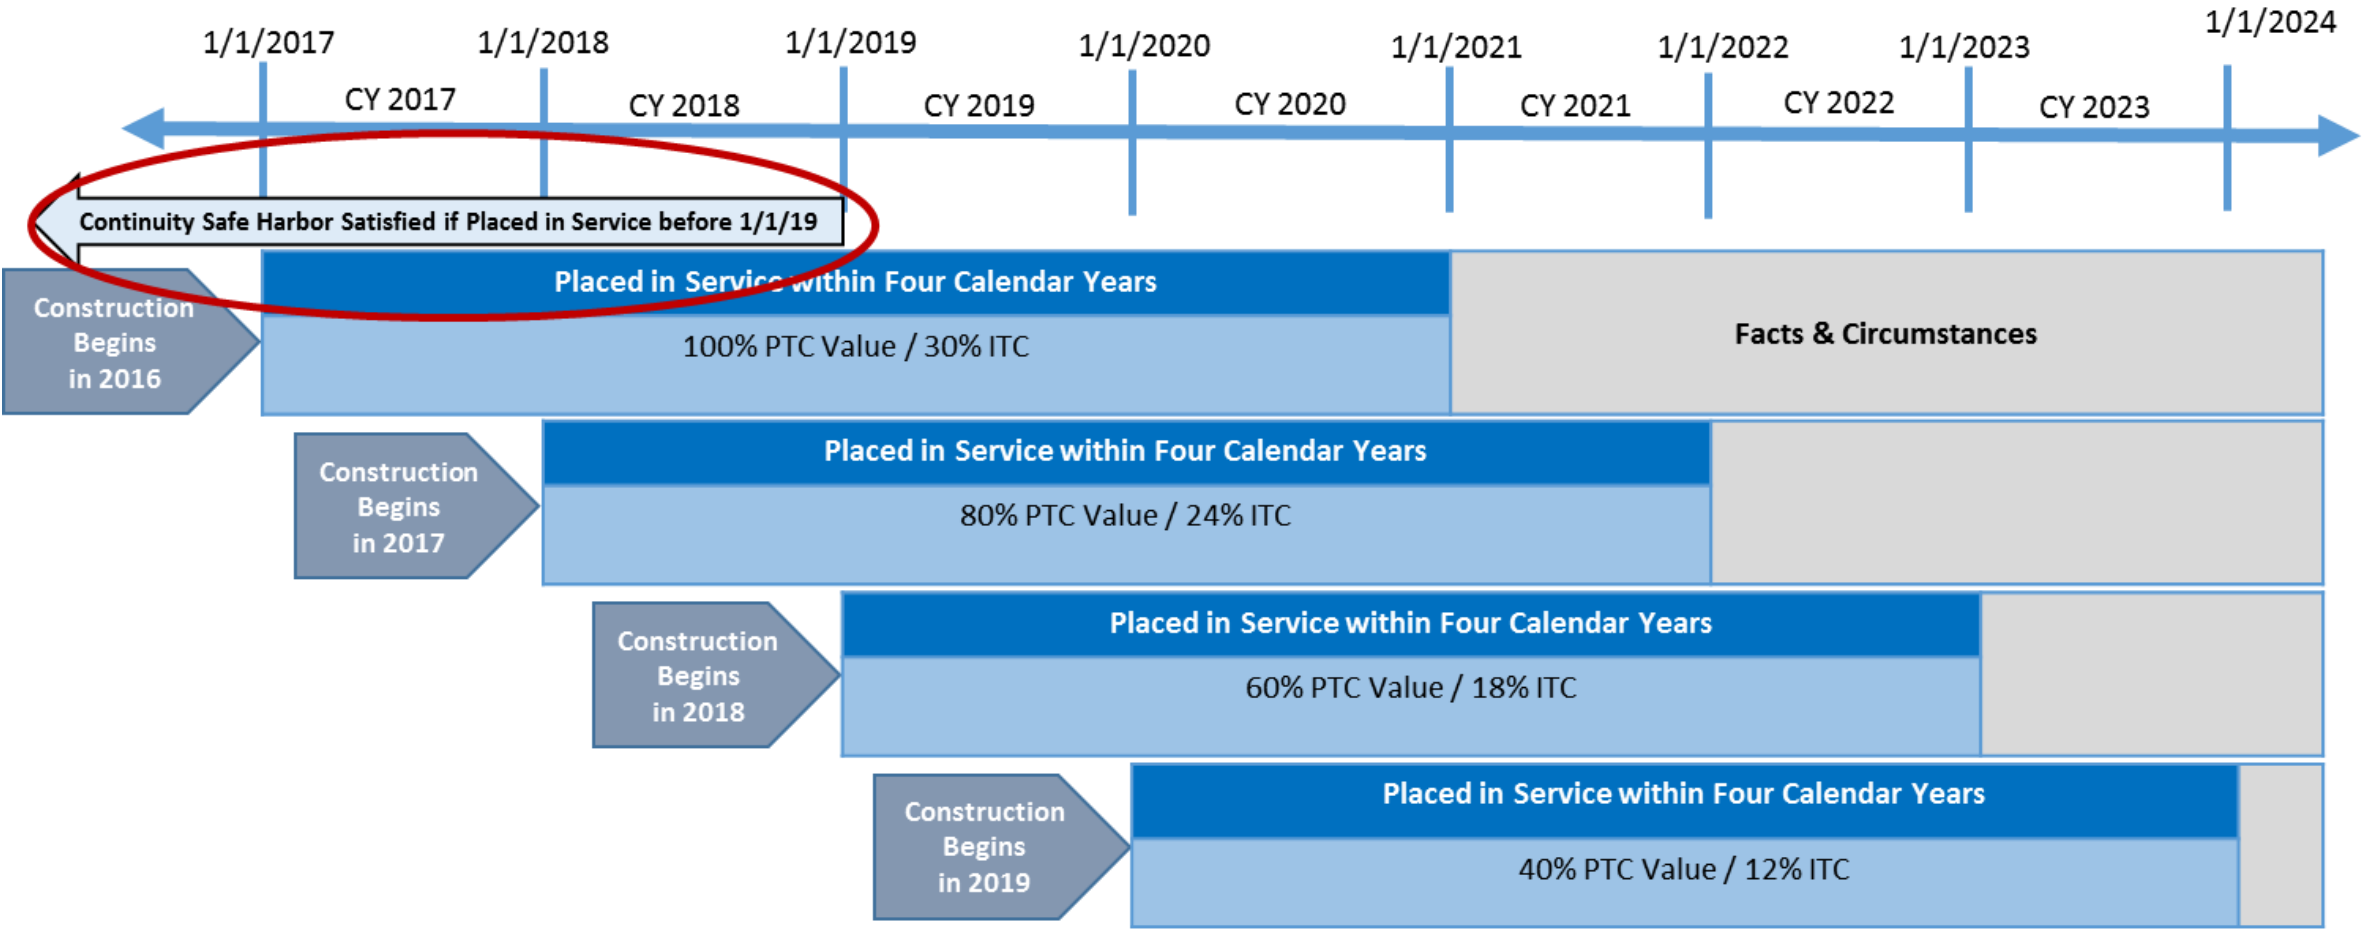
1/1/2017 1/1/2018 1/1/2019 1/1/2020 1/1/2021 1/1/2022 1/1/2023 1/1/2024

CY 2017 CY 2018 CY 2019 CY 2020 CY 2021 CY 2022 CY 2023

Continuity Safe Harbor Satisfied if Placed in Service before 1/1/19

Construction Begins in 2016

Placed in Service within Four Calendar Years

100% PTC Value / 30% ITC

Facts & Circumstances

Construction Begins in 2017

Placed in Service within Four Calendar Years

80% PTC Value / 24% ITC

Construction Begins in 2018

Placed in Service within Four Calendar Years

60% PTC Value / 18% ITC

Construction Begins in 2019

Placed in Service within Four Calendar Years

40% PTC Value / 12% ITC